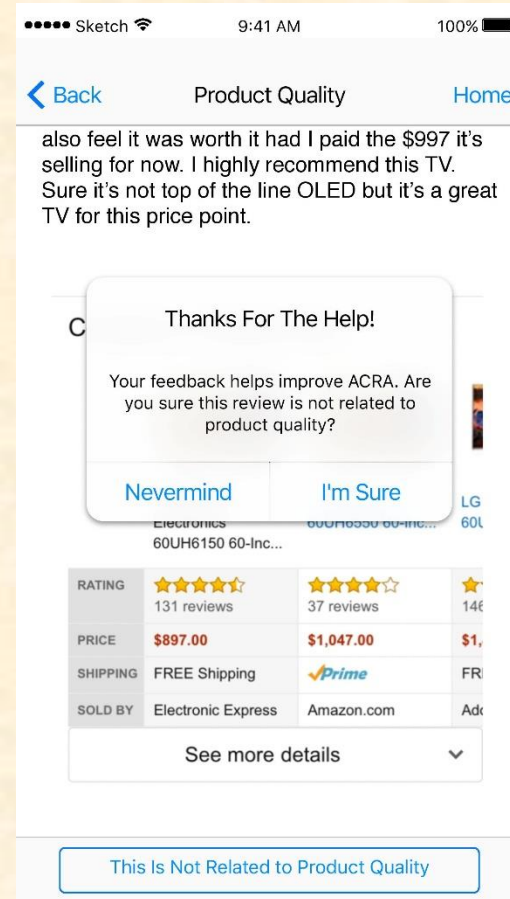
●●●●● Sketch 9:41 AM 100%

Back Product Quality Home

also feel it was worth it had I paid the $997 it's selling for now. I highly recommend this TV. Sure it's not top of the line OLED but it's a great TV for this price point.

C

Thanks For The Help!

Your feedback helps improve ACRA. Are you sure this review is not related to product quality?

Nevermind I'm Sure

LG

Electronics 60UH6150 60-Inc...

60UH6550 60-Inc...

60U

| RATING | 131 reviews | 37 reviews | 146 |
|---|---|---|---|
| PRICE | $897.00 | $1,047.00 | $1, |
| SHIPPING | FREE Shipping | Prime | FR |
| SOLD BY | Electronic Express | Amazon.com | Ad |

See more details

This Is Not Related to Product Quality